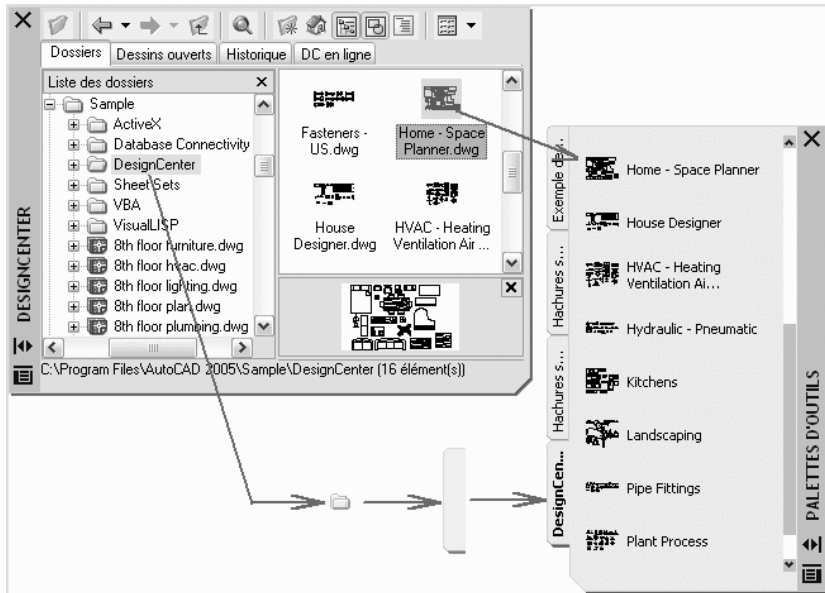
Dossiers | Dessins ouverts | Historique | DC en ligne

Liste des dossiers

Sample
ActiveX
Database Connectivity
DesignCenter
Sheet Sets
VBA
VisualLISP
8th floor furniture.dwg
8th floor hvac.dwg
8th floor lighting.dwg
8th floor plan.dwg
8th floor plumbing.dwg

Fasteners - US.dwg
Home - Space Planner.dwg
House Designer.dwg
HVAC - Heating Ventilation Air ...

C:\Program Files\AutoCAD 2005\Sample\DesignCenter (16 élément(s))

DESIGNCENTER

Exemple de...
Hachures s...
Hachures s...
DesignCen...

Home - Space Planner
House Designer
HVAC - Heating Ventilation Ai...
Hydraulic - Pneumatic
Kitchens
Landscaping
Pipe Fittings
Plant Process

PALETTES D'OUTILS